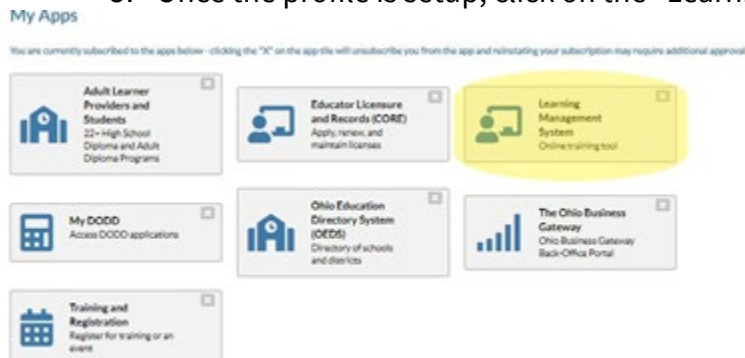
3. Once the profile is setup, click on the "Learn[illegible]

My Apps

You are currently subscribed to the apps below - clicking the "X" on the app tile will unsubscribe you from the app and reinstating your subscription may require additional approval

Adult Learner Providers and Students
22+ High School Diploma and Adult Diploma Programs

Educator Licensure and Records (CORE)
Apply, renew, and maintain licenses

Learning Management System
Online training tool

My DODD
Access DODD applications

Ohio Education Directory System (OEDS)
Directory of schools and districts

The Ohio Business Gateway
Ohio Business Gateway Back-Office Portal

Training and Registration
Register for training or an event